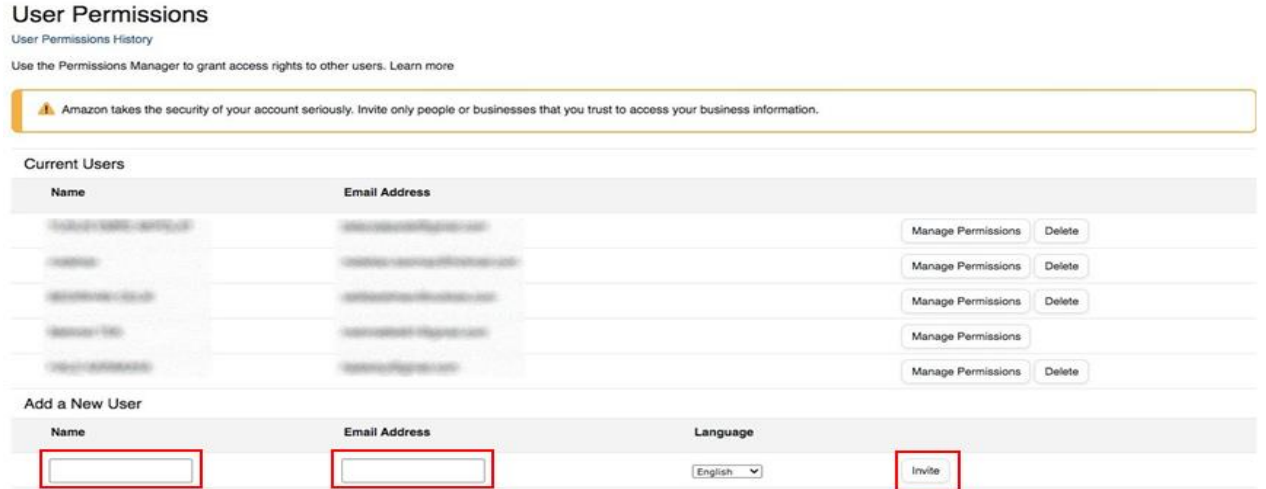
User Permissions
User Permissions History

Use the Permissions Manager to grant access rights to other users. Learn more

Amazon takes the security of your account seriously. Invite only people or businesses that you trust to access your business information.

Current Users

| Name | Email Address | |
|---|---|---|
| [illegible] | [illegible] | Manage Permissions Delete |
| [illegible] | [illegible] | Manage Permissions Delete |
| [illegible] | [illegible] | Manage Permissions Delete |
| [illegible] | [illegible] | Manage Permissions |
| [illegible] | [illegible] | Manage Permissions Delete |

Add a New User

| Name | Email Address | Language | |
|---|---|---|---|
| | | English | Invite |